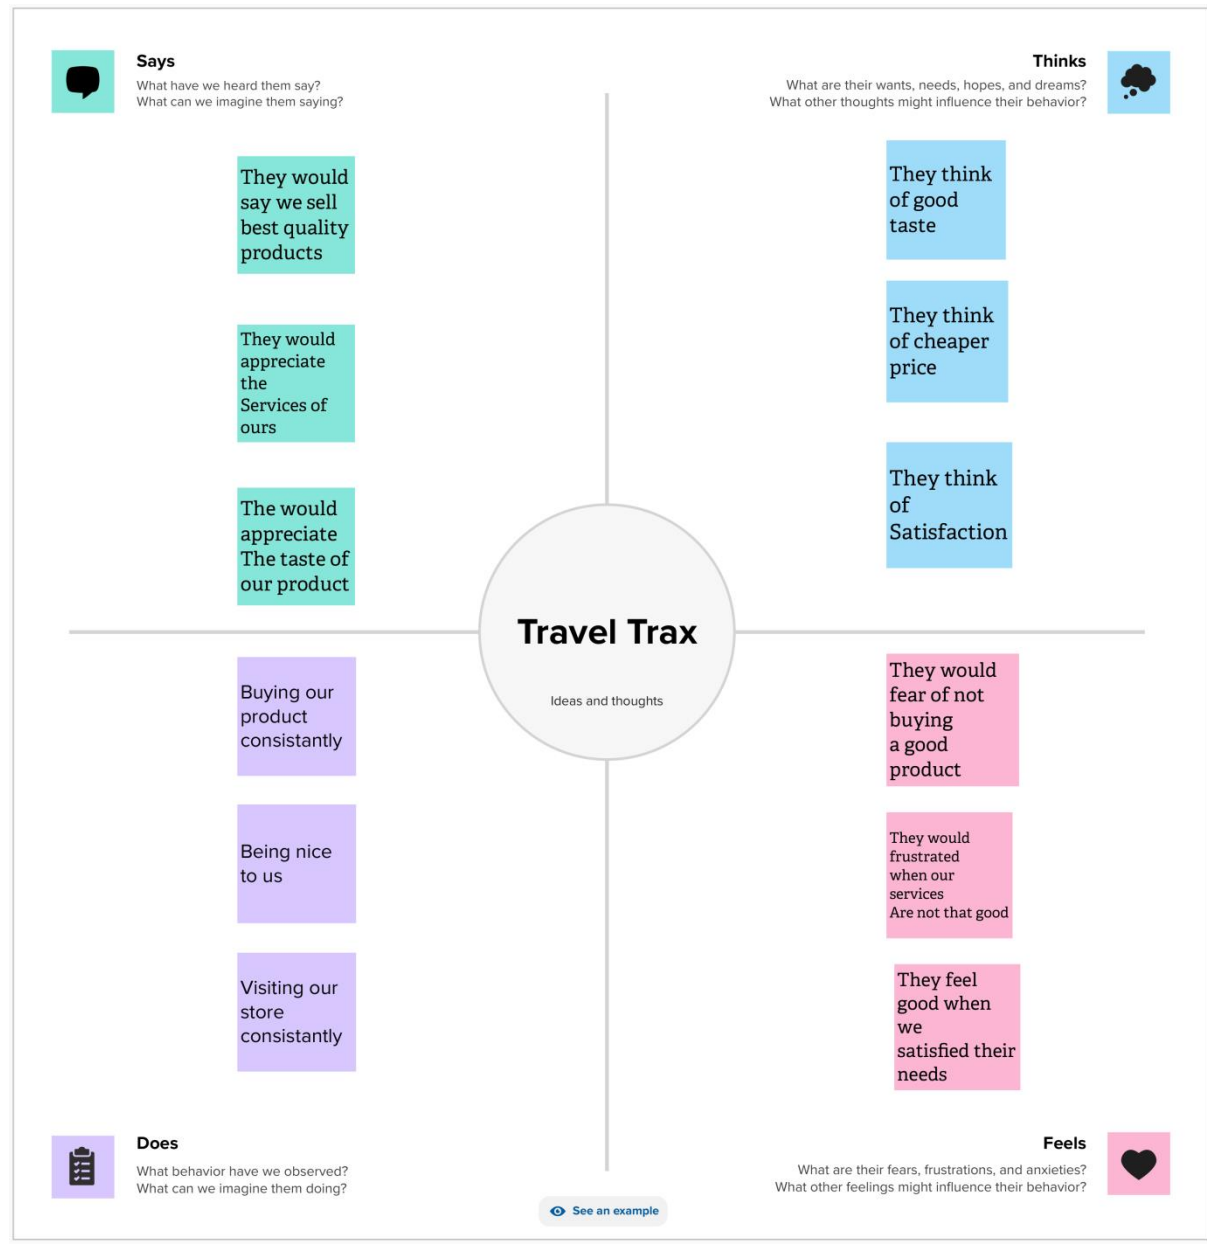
Says
What have we heard them say?
What can we imagine them saying?

Thinks
What are their wants, needs, hopes, and dreams?
What other thoughts might influence their behavior?

They would say we sell best quality products

They would appreciate the Services of ours

The would appreciate The taste of our product

They think of good taste

They think of cheaper price

They think of Satisfaction

Travel Trax

Ideas and thoughts

Buying our product consistantly

Being nice to us

Visiting our store consistantly

They would fear of not buying a good product

They would frustrated when our services Are not that good

They feel good when we satisfied their needs

Does
What behavior have we observed?
What can we imagine them doing?

Feels
What are their fears, frustrations, and anxieties?
What other feelings might influence their behavior?

See an example